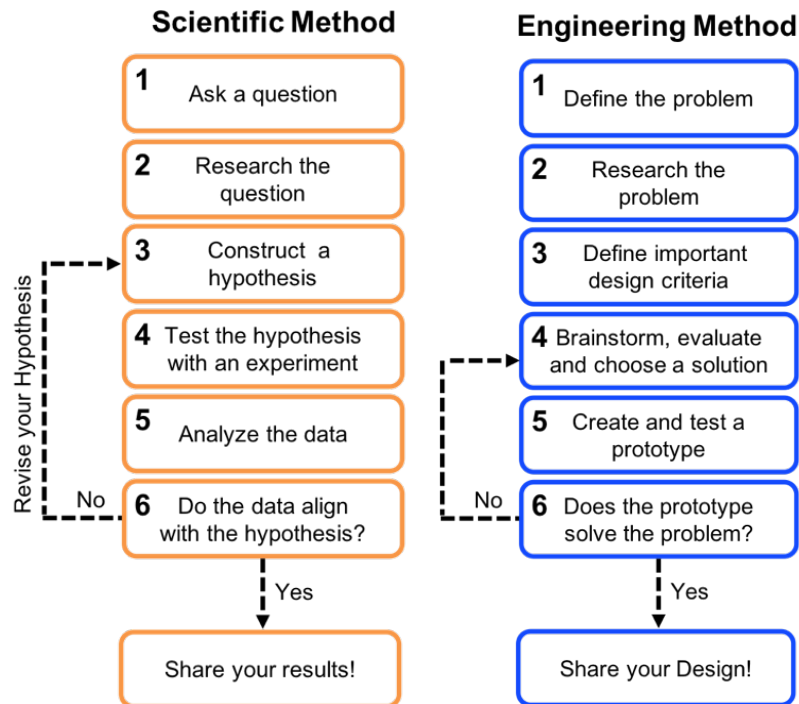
Scientific Method

1 Ask a question

2 Research the question

3 Construct a hypothesis

4 Test the hypothesis with an experiment

5 Analyze the data

6 Do the data align with the hypothesis?

No

Revise your Hypothesis

Yes

Share your results!

Engineering Method

1 Define the problem

2 Research the problem

3 Define important design criteria

4 Brainstorm, evaluate and choose a solution

5 Create and test a prototype

6 Does the prototype solve the problem?

No

Yes

Share your Design!